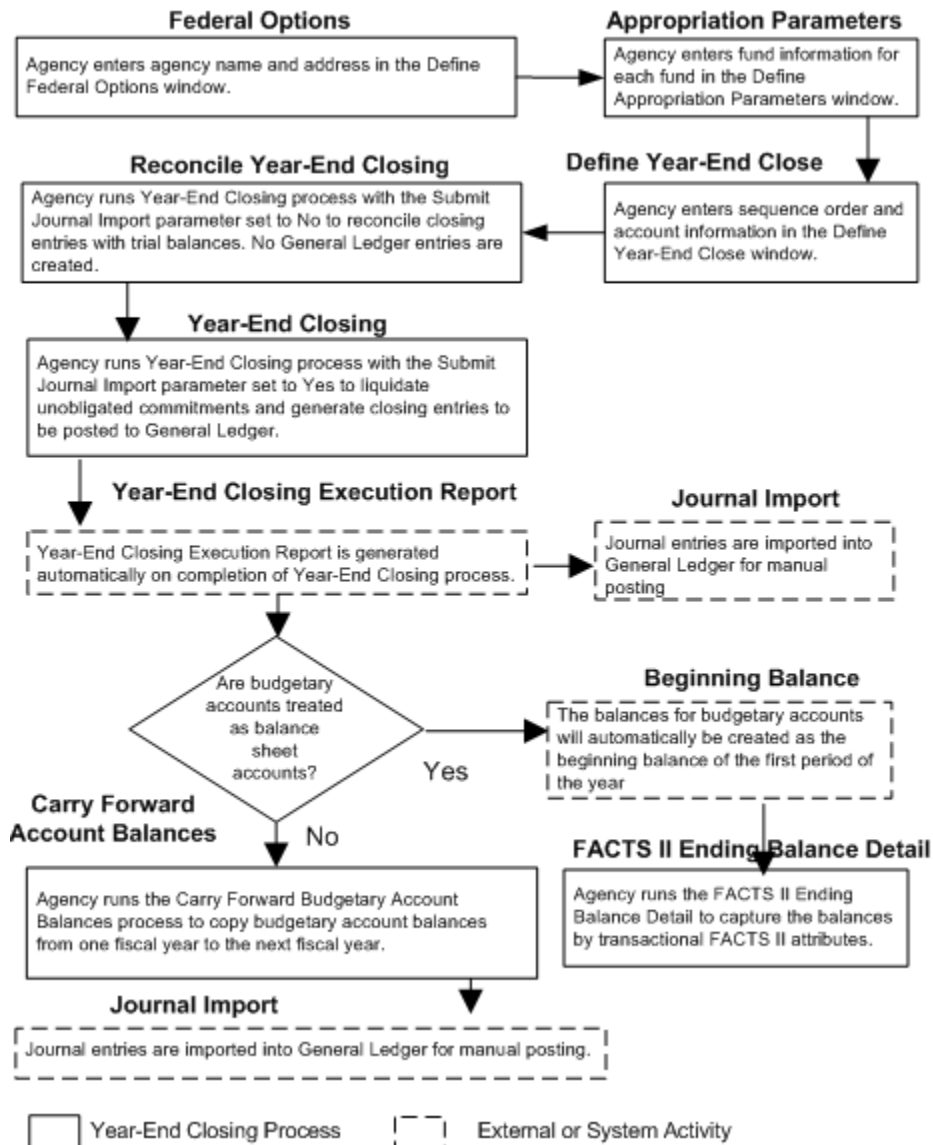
Federal Options

Agency enters agency name and address in the Define Federal Options window.

Appropriation Parameters

Agency enters fund information for each fund in the Define Appropriation Parameters window.

Define Year-End Close

Agency enters sequence order and account information in the Define Year-End Close window.

Reconcile Year-End Closing

Agency runs Year-End Closing process with the Submit Journal Import parameter set to No to reconcile closing entries with trial balances. No General Ledger entries are created.

Year-End Closing

Agency runs Year-End Closing process with the Submit Journal Import parameter set to Yes to liquidate unobligated commitments and generate closing entries to be posted to General Ledger.

Year-End Closing Execution Report

Year-End Closing Execution Report is generated automatically on completion of Year-End Closing process.

Journal Import

Journal entries are imported into General Ledger for manual posting

Are budgetary accounts treated as balance sheet accounts?

Yes

Beginning Balance

The balances for budgetary accounts will automatically be created as the beginning balance of the first period of the year

No

Carry Forward Account Balances

Agency runs the Carry Forward Budgetary Account Balances process to copy budgetary account balances from one fiscal year to the next fiscal year.

FACTS II Ending Balance Detail

Agency runs the FACTS II Ending Balance Detail to capture the balances by transactional FACTS II attributes.

Journal Import

Journal entries are imported into General Ledger for manual posting.

Year-End Closing Process

External or System Activity